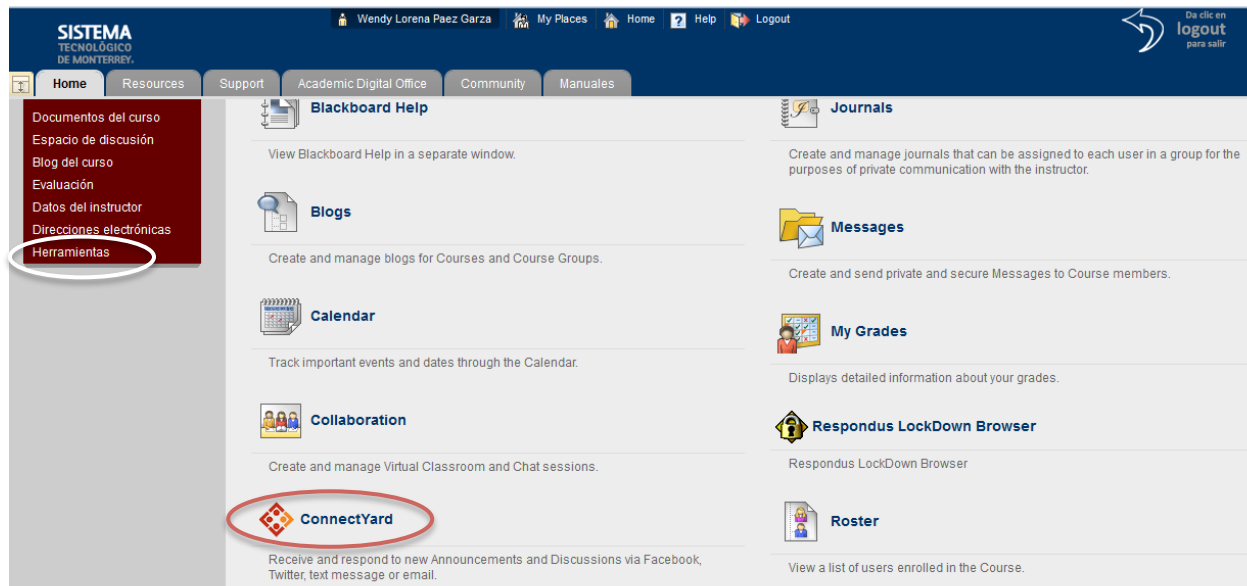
SISTEMA TECNOLÓGICO DE MONTERREY.

Wendy Lorena Paez Garza  My Places  Home  Help  Logout

Da clic en logout para salir

Home  Resources  Support  Academic Digital Office  Community  Manuales

Documentos del curso
Espacio de discusión
Blog del curso
Evaluación
Datos del instructor
Direcciones electrónicas
Herramientas

Blackboard Help
View Blackboard Help in a separate window.

Blogs
Create and manage blogs for Courses and Course Groups.

Calendar
Track important events and dates through the Calendar.

Collaboration
Create and manage Virtual Classroom and Chat sessions.

ConnectYard
Receive and respond to new Announcements and Discussions via Facebook, Twitter, text message or email.

Journals
Create and manage journals that can be assigned to each user in a group for the purposes of private communication with the instructor.

Messages
Create and send private and secure Messages to Course members.

My Grades
Displays detailed information about your grades.

Respondus LockDown Browser
Respondus LockDown Browser

Roster
View a list of users enrolled in the Course.